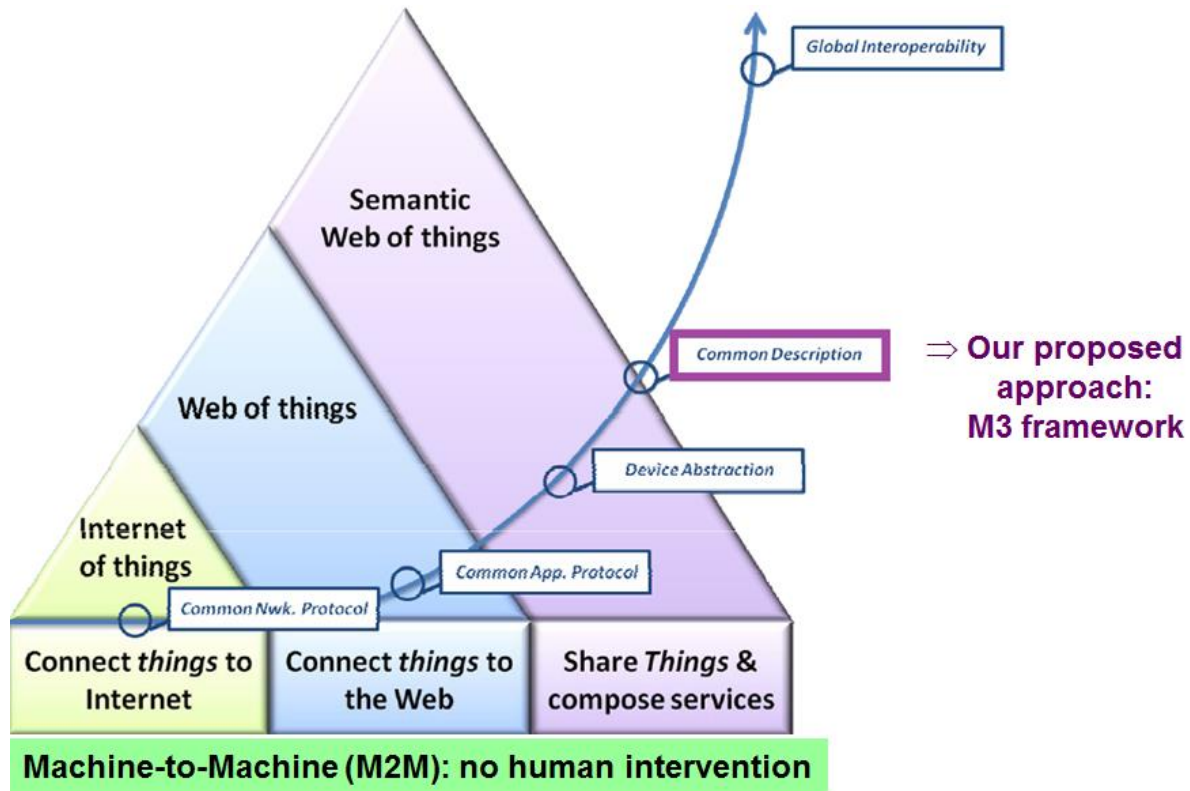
Global Interoperability

Semantic Web of things

Common Description

$\Rightarrow$ Our proposed approach: M3 framework

Web of things

Device Abstraction

Internet of things

Common App. Protocol

Common Nwk. Protocol

| Connect *things* to Internet | Connect *things* to the Web | Share *Things* & compose services |
|---|---|---|

Machine-to-Machine (M2M): no human intervention